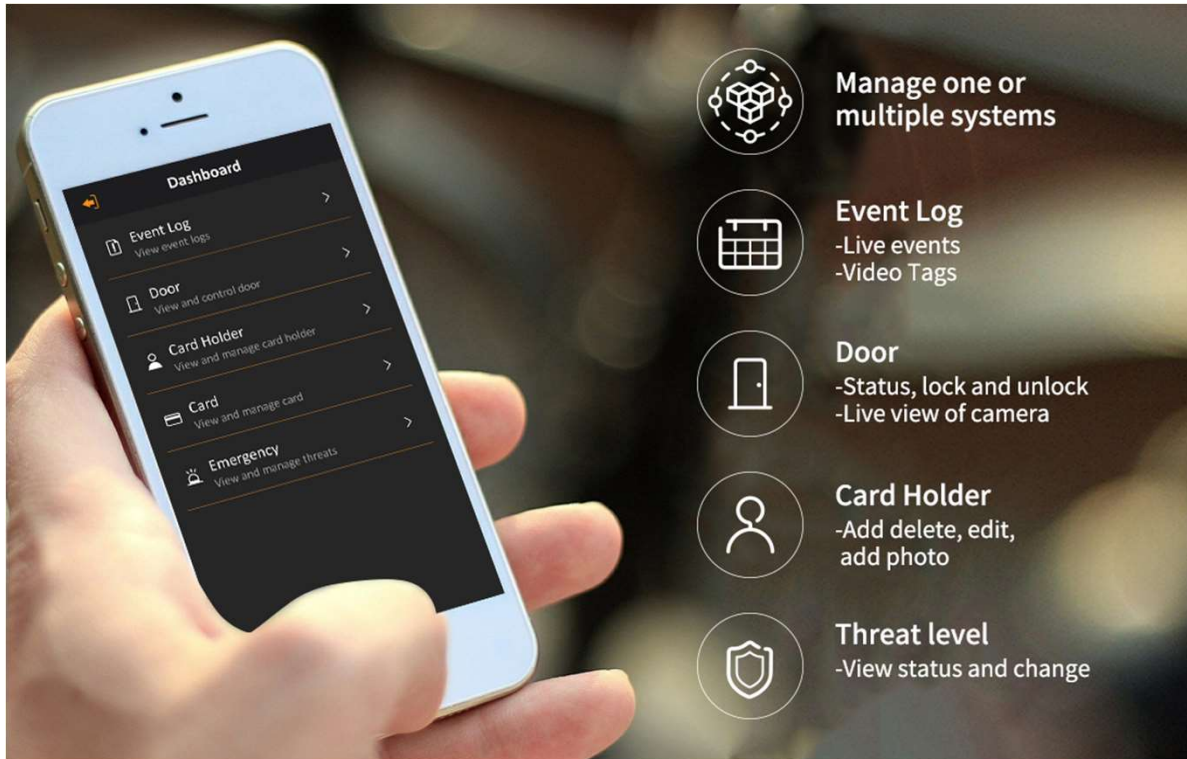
Dashboard

Event Log
View event logs

Door
View and control door

Card Holder
View and manage card holder

Card
View and manage card

Emergency
View and manage threats

Manage one or multiple systems

Event Log
-Live events
-Video Tags

Door
-Status, lock and unlock
-Live view of camera

Card Holder
-Add delete, edit, add photo

Threat level
-View status and change